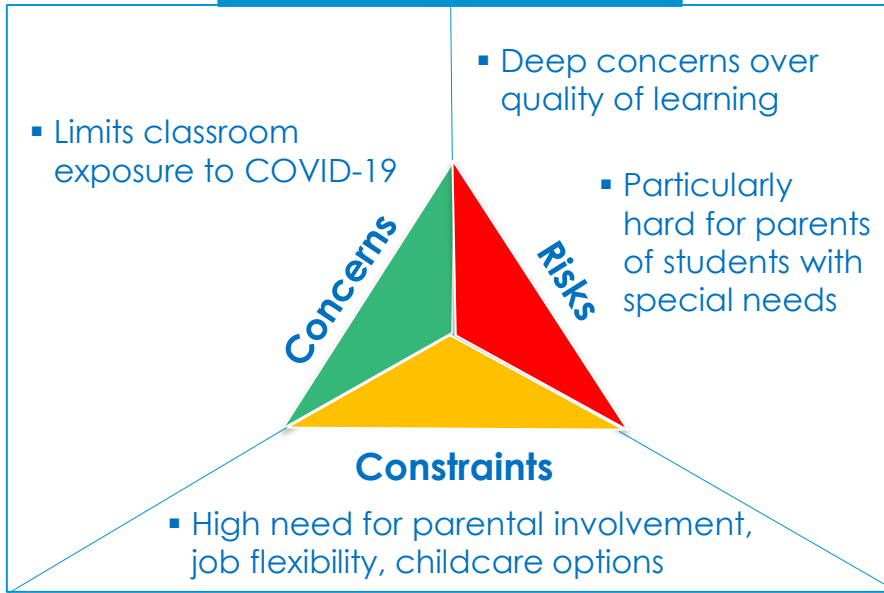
▪ Deep concerns over quality of learning

▪ Limits classroom exposure to COVID-19

▪ Particularly hard for parents of students with special needs

Concerns

Risks

Constraints

▪ High need for parental involvement, job flexibility, childcare options